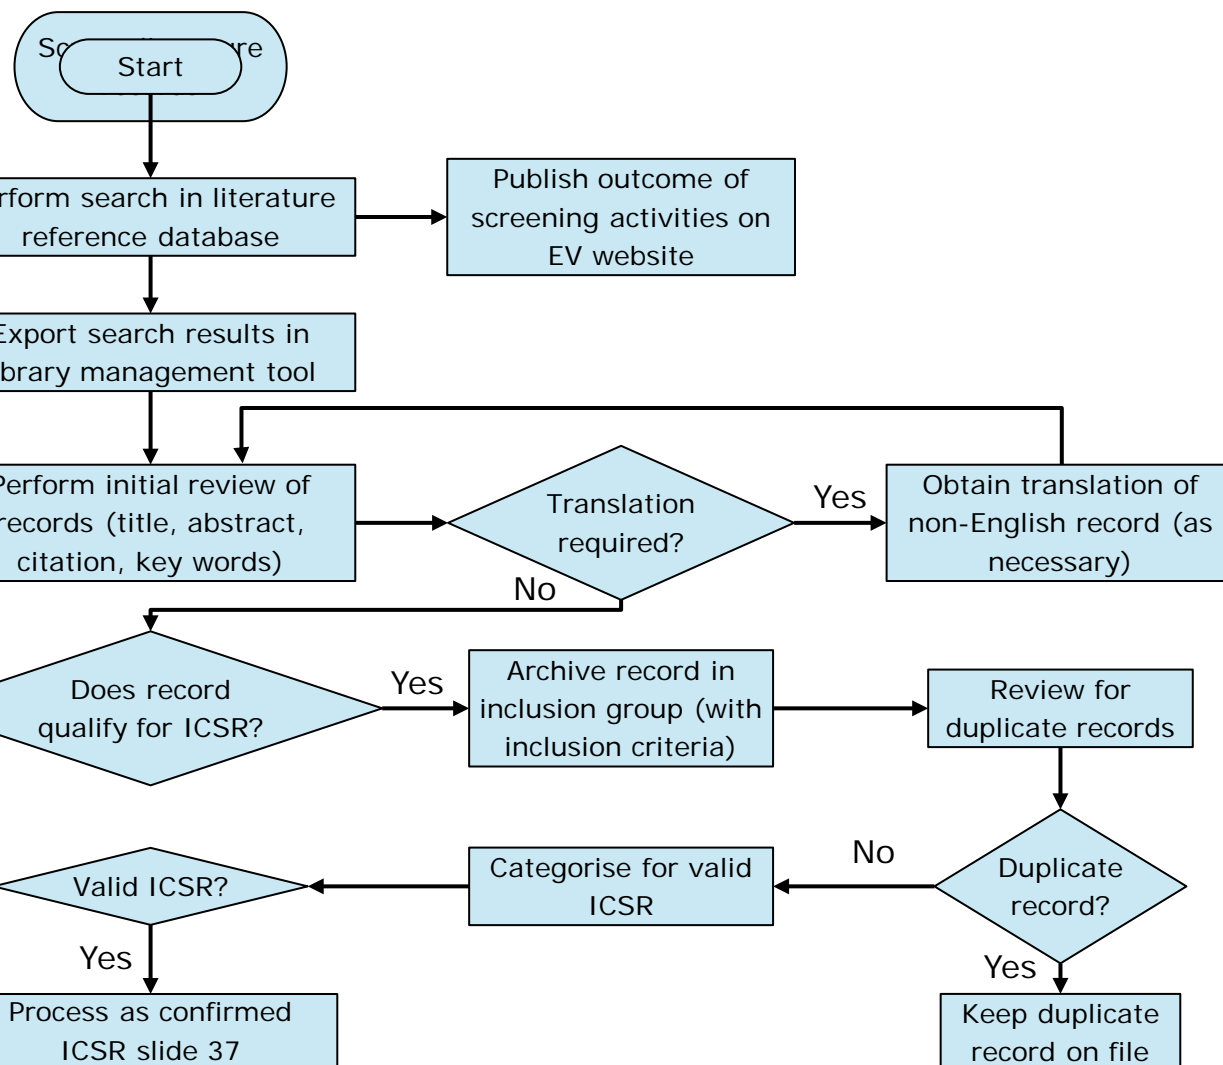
Sc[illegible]re

Start

rform search in literature reference database

Publish outcome of screening activities on EV website

Export search results in brary management tool

Perform initial review of records (title, abstract, citation, key words)

Translation required?

Yes

Obtain translation of non-English record (as necessary)

No

Does record qualify for ICSR?

Yes

Archive record in inclusion group (with inclusion criteria)

Review for duplicate records

No

Valid ICSR?

Categorise for valid ICSR

Duplicate record?

Yes

Yes

Process as confirmed ICSR slide 37

Keep duplicate record on file